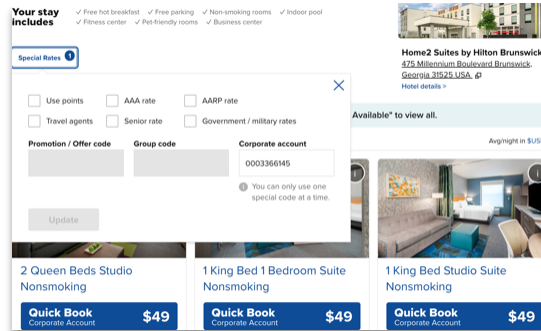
Your stay includes
✓ Free hot breakfast ✓ Free parking ✓ Non-smoking rooms ✓ Indoor pool
✓ Fitness center ✓ Pet-friendly rooms ✓ Business center

Home2 Suites by Hilton Brunswick
475 Millennium Boulevard Brunswick, Georgia 31525 USA
Hotel details >

Special Rates 1

Use points
AAA rate
AARP rate
Travel agents
Senior rate
Government / military rates

Promotion / Offer code
Group code
Corporate account
0003366145

You can only use one special code at a time.

Update

Available" to view all.

Avg/night in $US

2 Queen Beds Studio Nonsmoking
Quick Book
Corporate Account
$49

1 King Bed 1 Bedroom Suite Nonsmoking
Quick Book
Corporate Account
$49

1 King Bed Studio Suite Nonsmoking
Quick Book
Corporate Account
$49